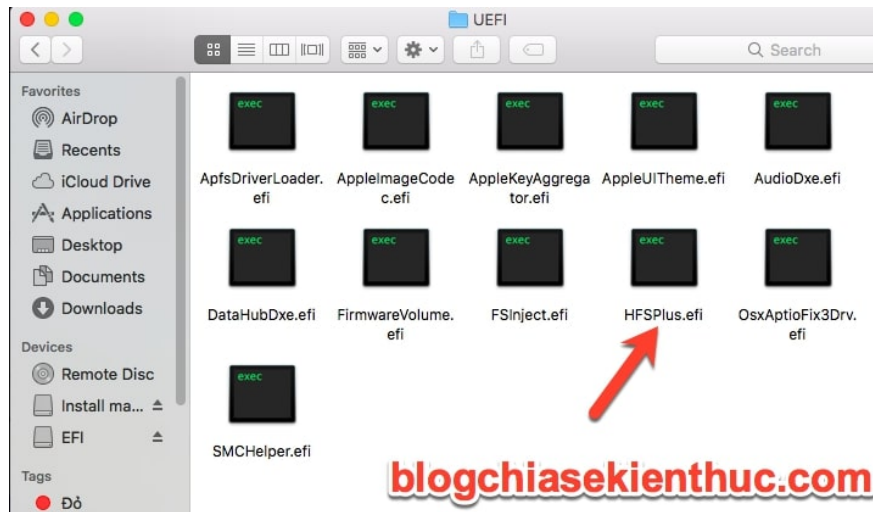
UEFI

Search

Favorites
AirDrop
Recents
iCloud Drive
Applications
Desktop
Documents
Downloads

Devices
Remote Disc
Install ma...
EFI

Tags
Đỏ

exec
ApfsDriverLoader.efi
exec
AppleImageCodec.efi
exec
AppleKeyAggregator.efi
exec
AppleUITheme.efi
exec
AudioDxe.efi
exec
DataHubDxe.efi
exec
FirmwareVolume.efi
exec
FSInject.efi
exec
HFSPlus.efi
exec
OsxAptioFix3Drv.efi
exec
SMCHelper.efi

blogchiasekienthuc.com